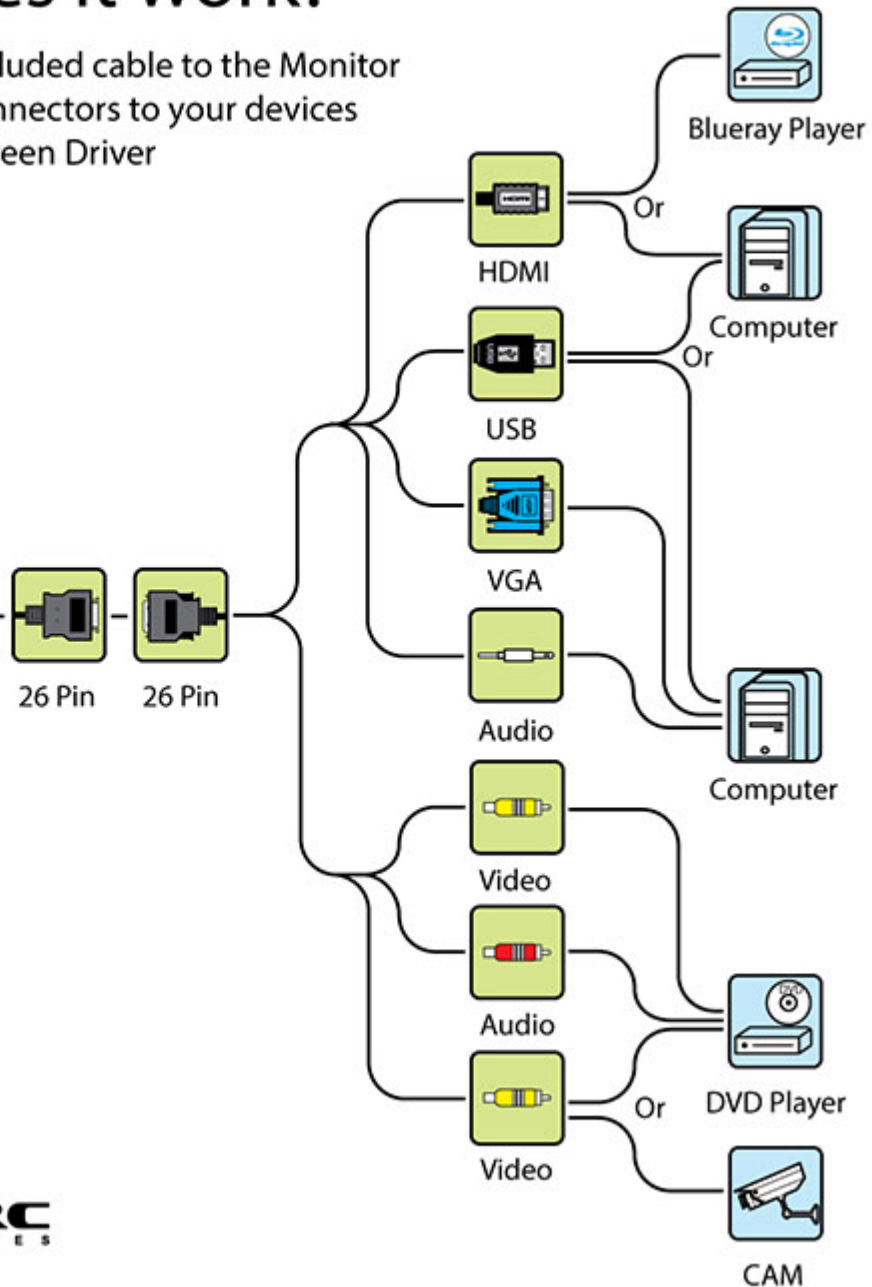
es it work?

luded cable to the Monitor
nnectors to your devices
een Driver

Blueray Player

Or

HDMI

Computer

Or

USB

VGA

26 Pin

26 Pin

Audio

Computer

Video

Audio

DVD Player

Or

Video

CAM

RC
E S